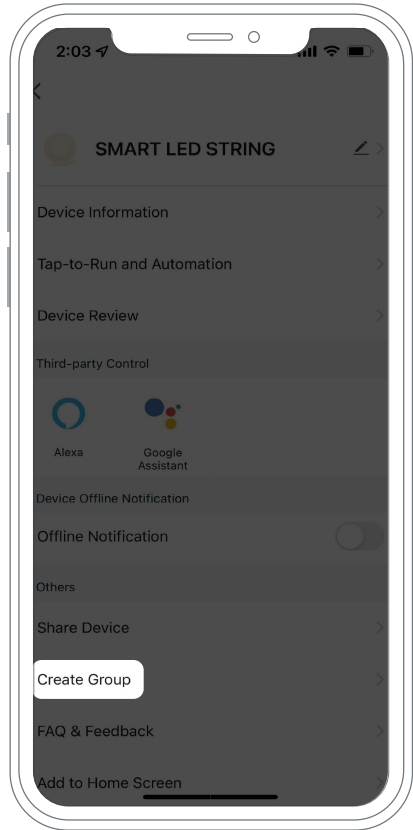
2:03

SMART LED STRING

Device Information

Tap-to-Run and Automation

Device Review

Third-party Control

Alexa

Google Assistant

Device Offline Notification

Offline Notification

Others

Share Device

Create Group

FAQ & Feedback

Add to Home Screen